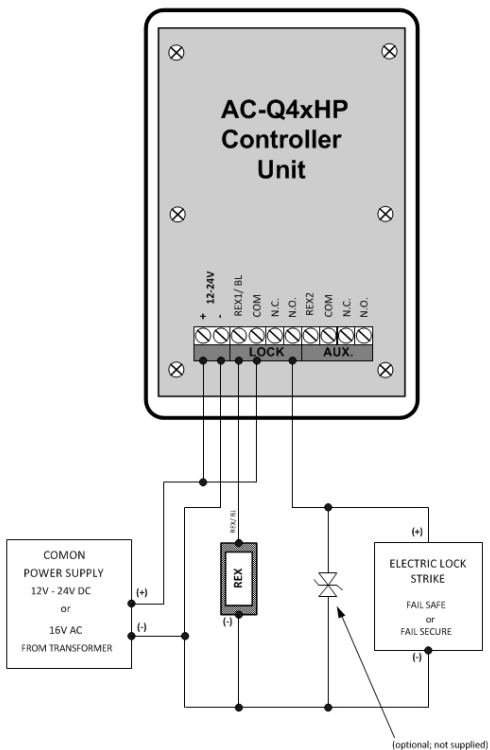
AC-Q4xHP
Controller
Unit

+
-
12-24V
REX1/ BL
COM
N.C.
N.O.
REX2
COM
N.C.
N.O.
LOCK
AUX.

COMON
POWER SUPPLY
12V - 24V DC
or
16V AC
FROM TRANSFORMER

(+)
(-)

REX/BL
REX
(-)

(+)
ELECTRIC LOCK
STRIKE
FAIL SAFE
or
FAIL SECURE
(-)

(optional; not supplied)